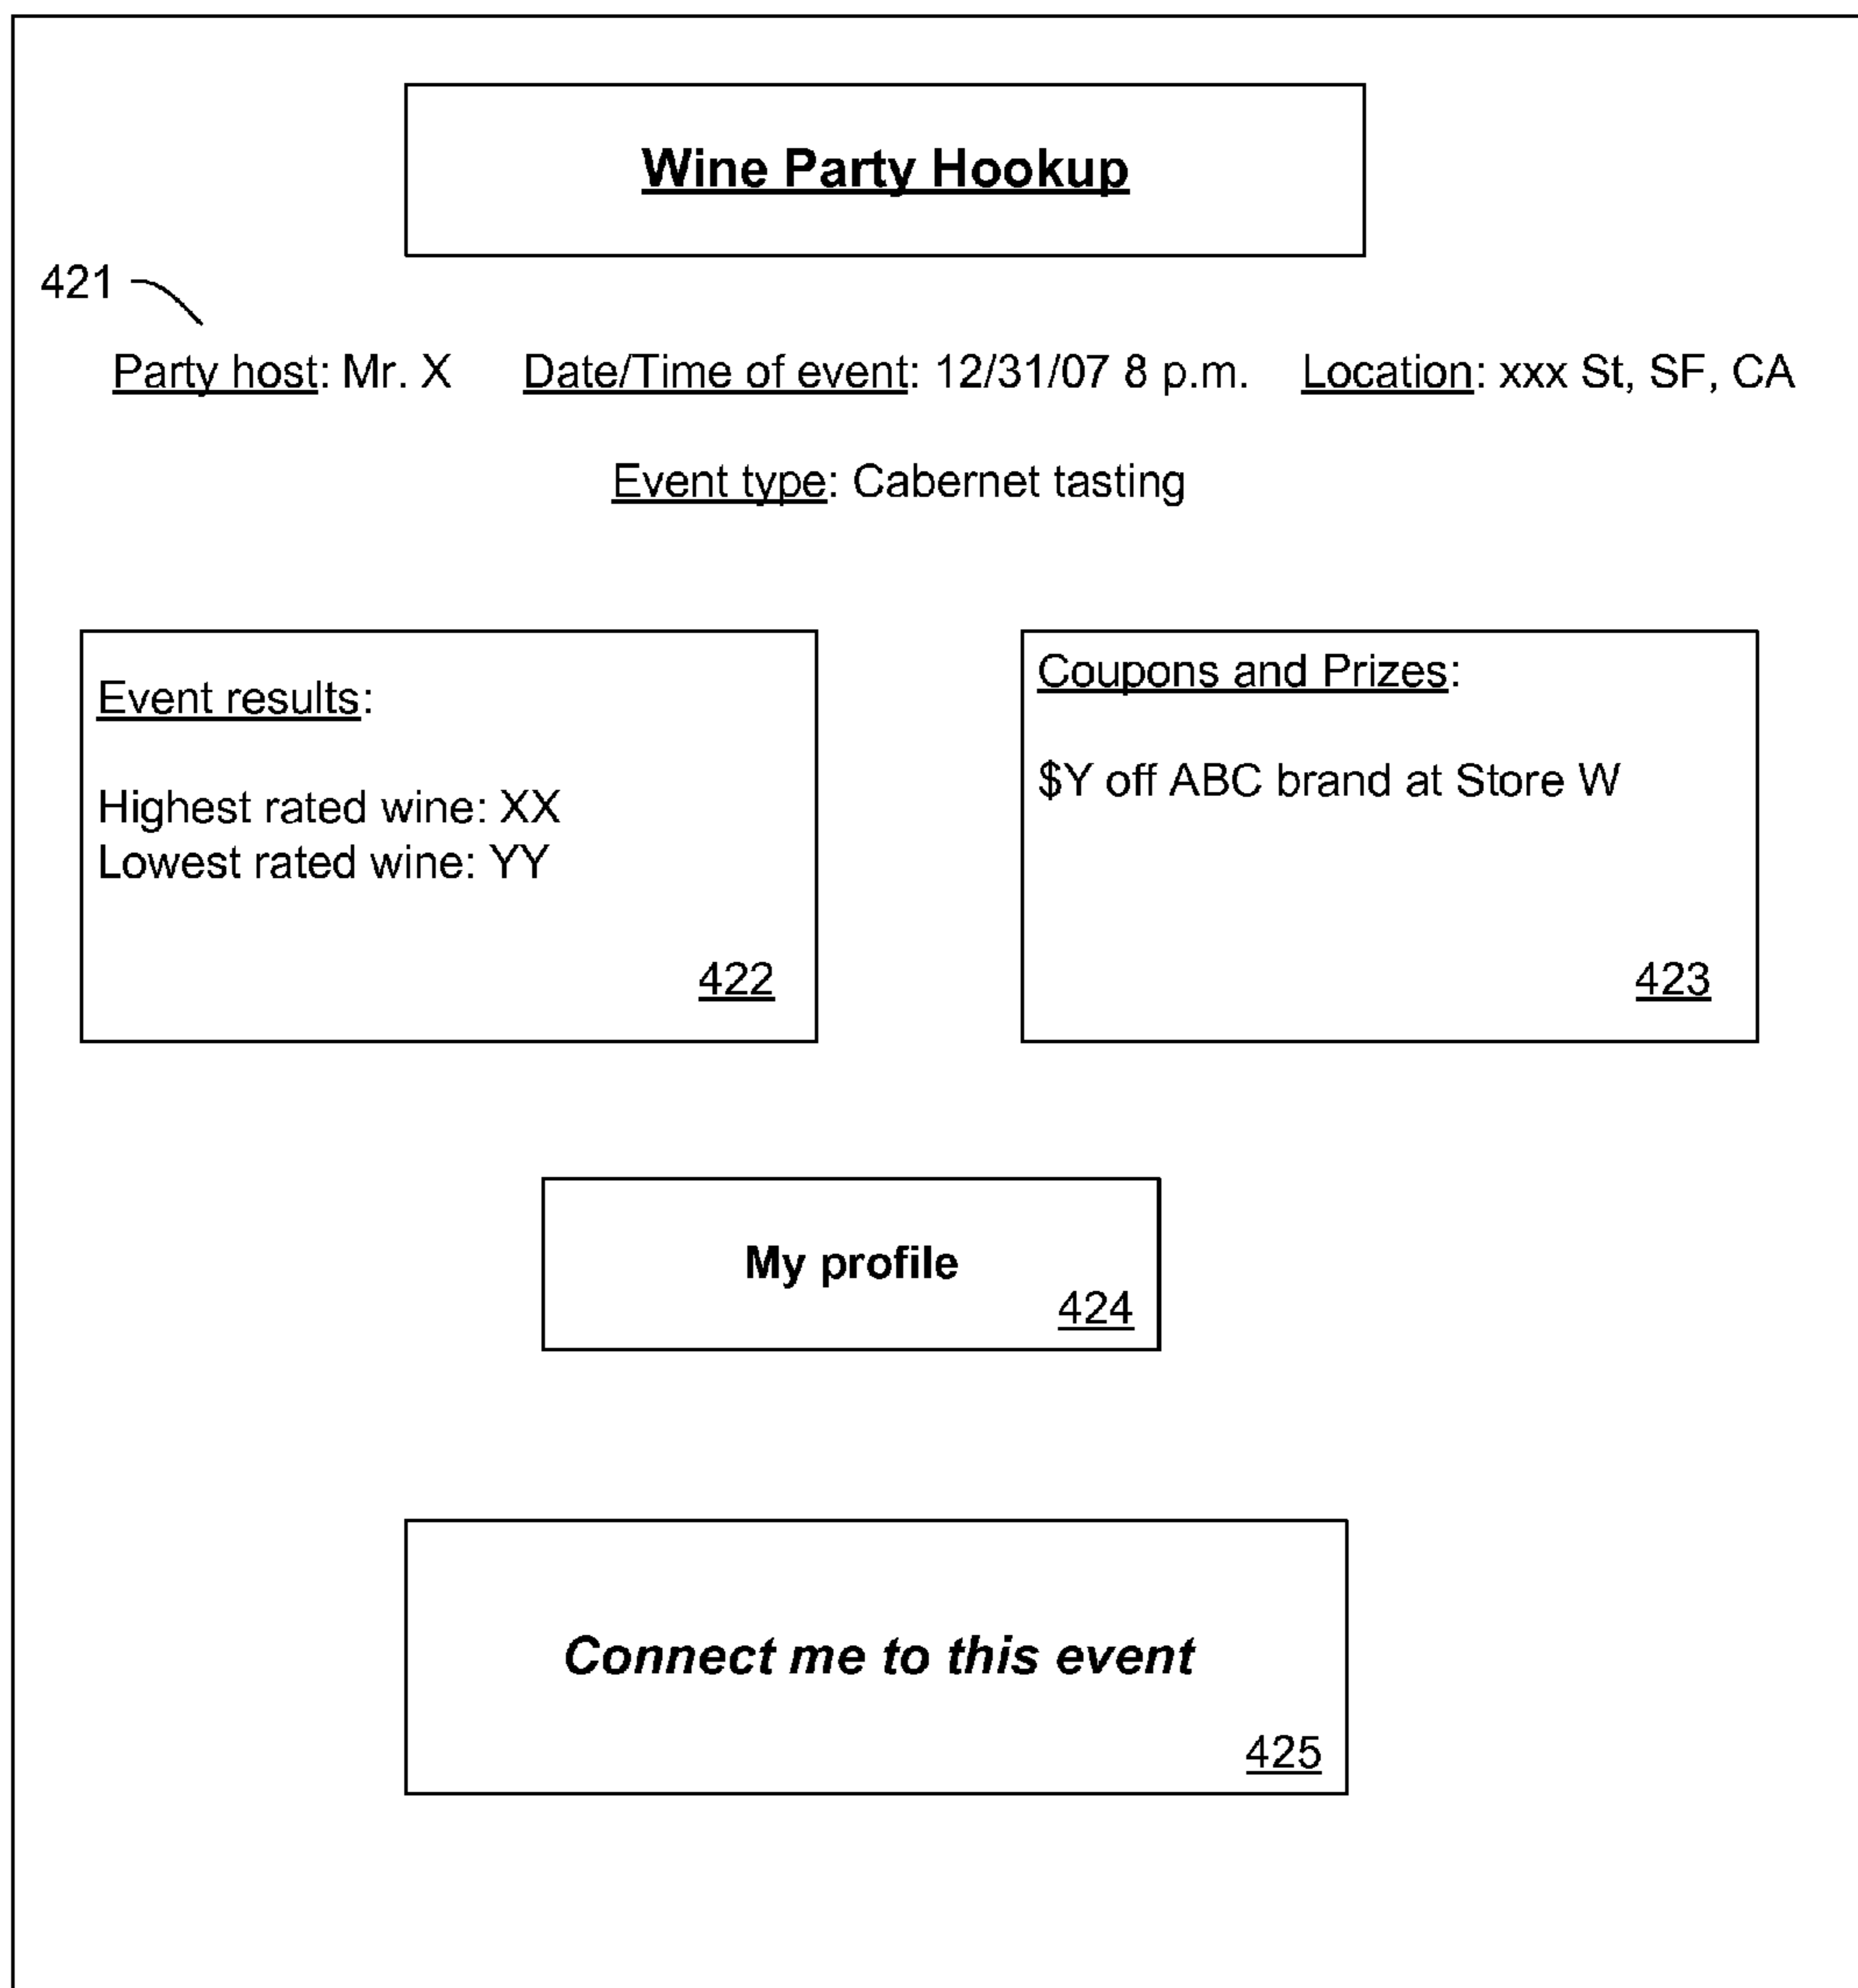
Wine Party Hookup

421

Party host: Mr. X Date/Time of event: 12/31/07 8 p.m. Location: xxx St, SF, CA

Event type: Cabernet tasting

Event results:

Highest rated wine: XX
Lowest rated wine: YY

422

Coupons and Prizes:

$Y off ABC brand at Store W

423

My profile
424

Connect me to this event

425